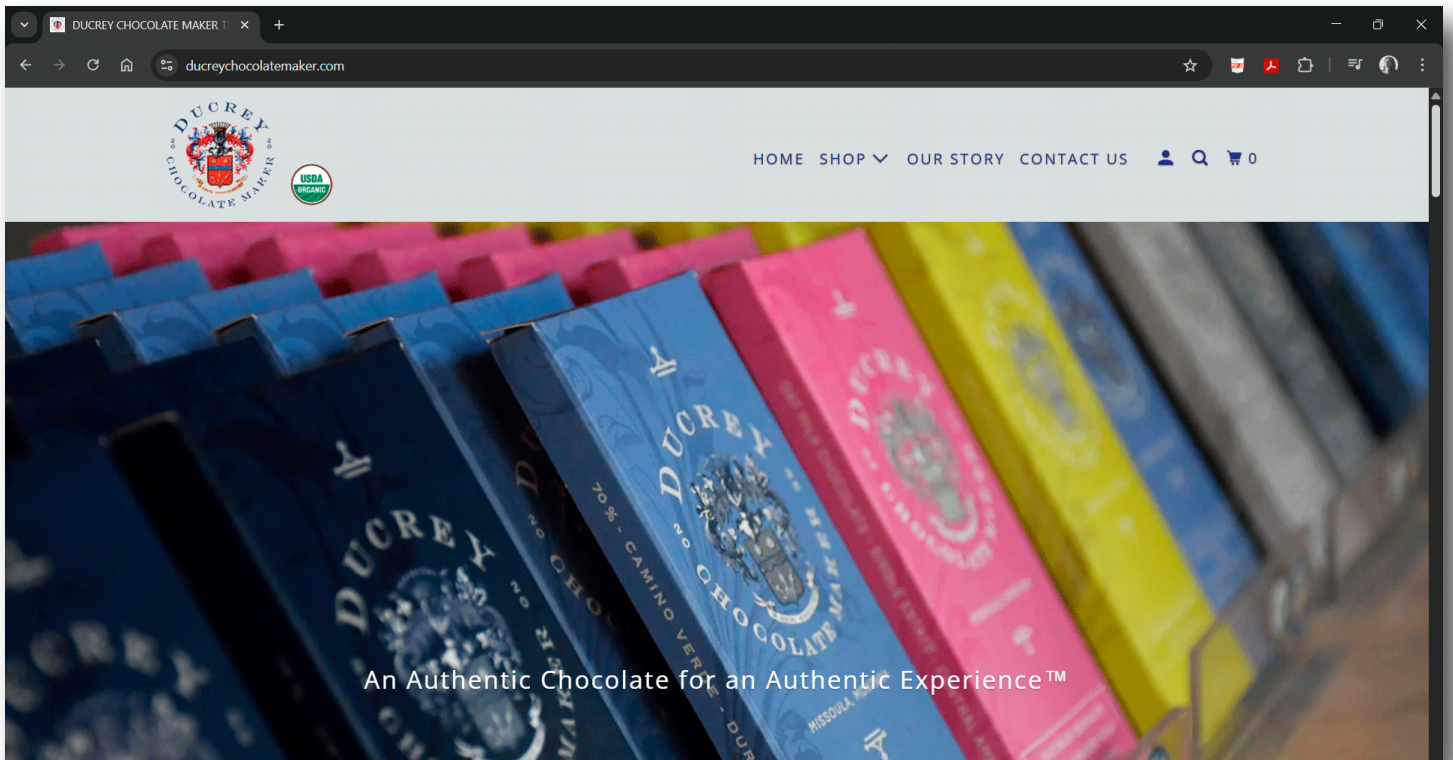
DUCREY CHOCOLATE MAKER T

ducreychocolatemaker.com

DUCREY CHOCOLATE MAKER

USDA ORGANIC

HOME SHOP OUR STORY CONTACT US 0

DUCREY CHOCOLATE MAKER

70% - CAMINO VERDE - DU

DUCREY CHOCOLATE MAKER

MISSOULA, M

DUCREY

An Authentic Chocolate for an Authentic Experience™